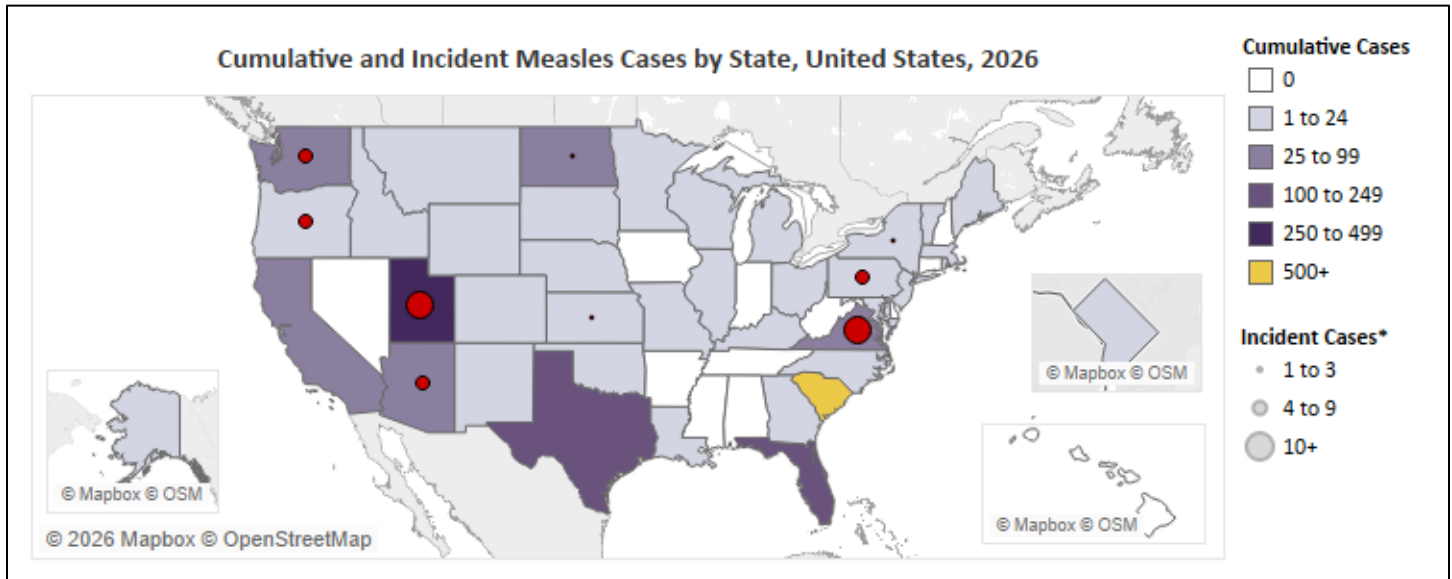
Cumulative and Incident Measles Cases by State, United States, 2026

Cumulative Cases
0
1 to 24
25 to 99
100 to 249
250 to 499
500+

Incident Cases*
1 to 3
4 to 9
10+

© Mapbox © OSM

© Mapbox © OSM

© Mapbox © OSM

© 2026 Mapbox © OpenStreetMap